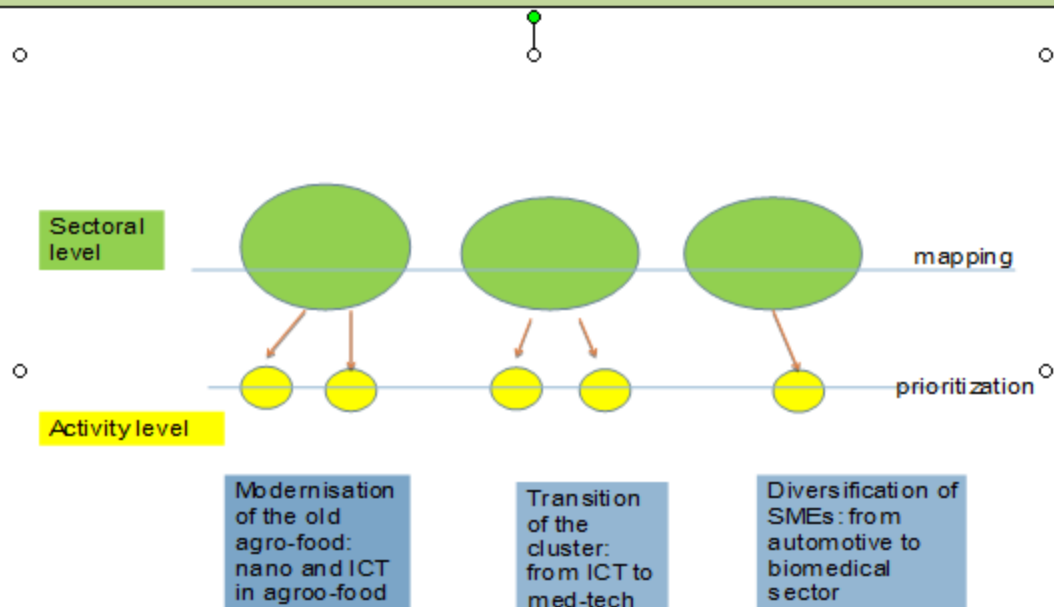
Sectoral level

mapping

prioritization

Activity level

Modernisation of the old agro-food: nano and ICT in agroo-food

Transition of the cluster: from ICT to med-tech

Diversification of SMEs: from automotive to biomedical sector